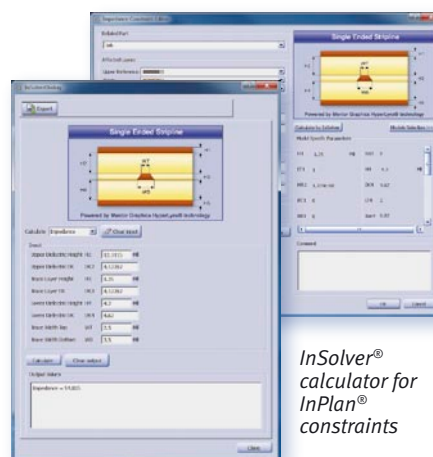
Impedance Constraints Editor

Single Ended Stripline

Powered by Mentor Graphics HyperLynx® technology

InSolver Dialog

Export

Single Ended Stripline

Powered by Mentor Graphics HyperLynx® technology

Calculate Impedance

Clear Input

Input

Upper Dielectric Height H1

Upper Dielectric Dk

Trace Layer Height

Trace Layer Dk

Lower Dielectric Height

Lower Dielectric Dk

Trace Width Top

Trace Width Bottom

Calculate

Clear output

Output Values

Impedance = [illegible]

Close

Model Specific Parameters

Comment

OK

Cancel

InSolver® calculator for InPlan® constraints